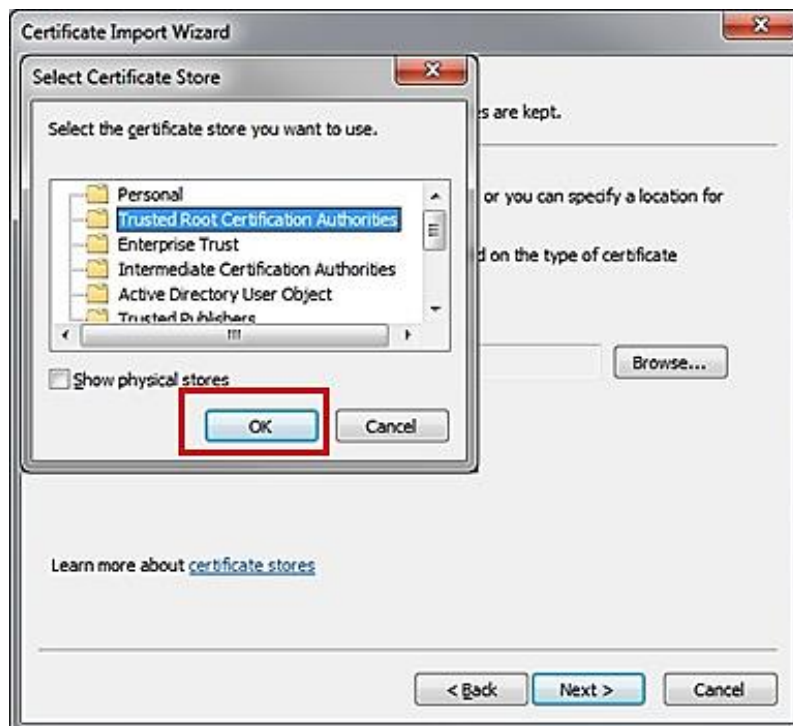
Certificate Import Wizard

Select Certificate Store

Select the certificate store you want to use.

Personal
Trusted Root Certification Authorities
Enterprise Trust
Intermediate Certification Authorities
Active Directory User Object
Trusted Publishers

Show physical stores

OK

Cancel

s are kept.

or you can specify a location for

d on the type of certificate

Browse...

Learn more about certificate stores

< Back

Next >

Cancel